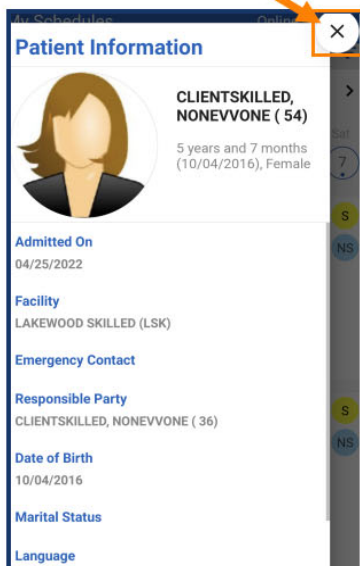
My Schedules Online

×

Patient Information

CLIENTSKILLED, NONEVVONE ( 54)

5 years and 7 months (10/04/2016), Female

Admitted On
04/25/2022

Facility
LAKEWOOD SKILLED (LSK)

Emergency Contact

Responsible Party
CLIENTSKILLED, NONEVVONE ( 36)

Date of Birth
10/04/2016

Marital Status

Language

Sat
7
S
NS
S
NS